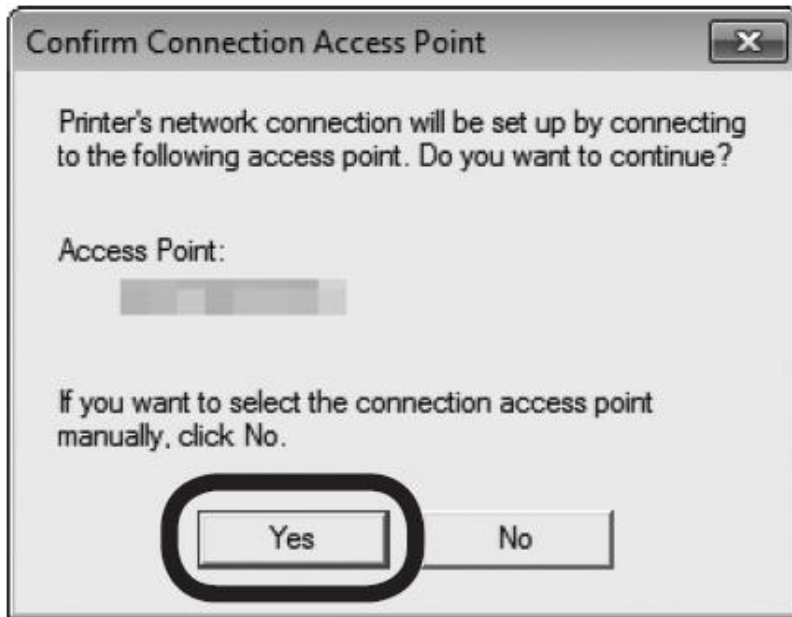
Confirm Connection Access Point

Printer's network connection will be set up by connecting to the following access point. Do you want to continue?

Access Point:

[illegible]

If you want to select the connection access point manually, click No.

Yes

No